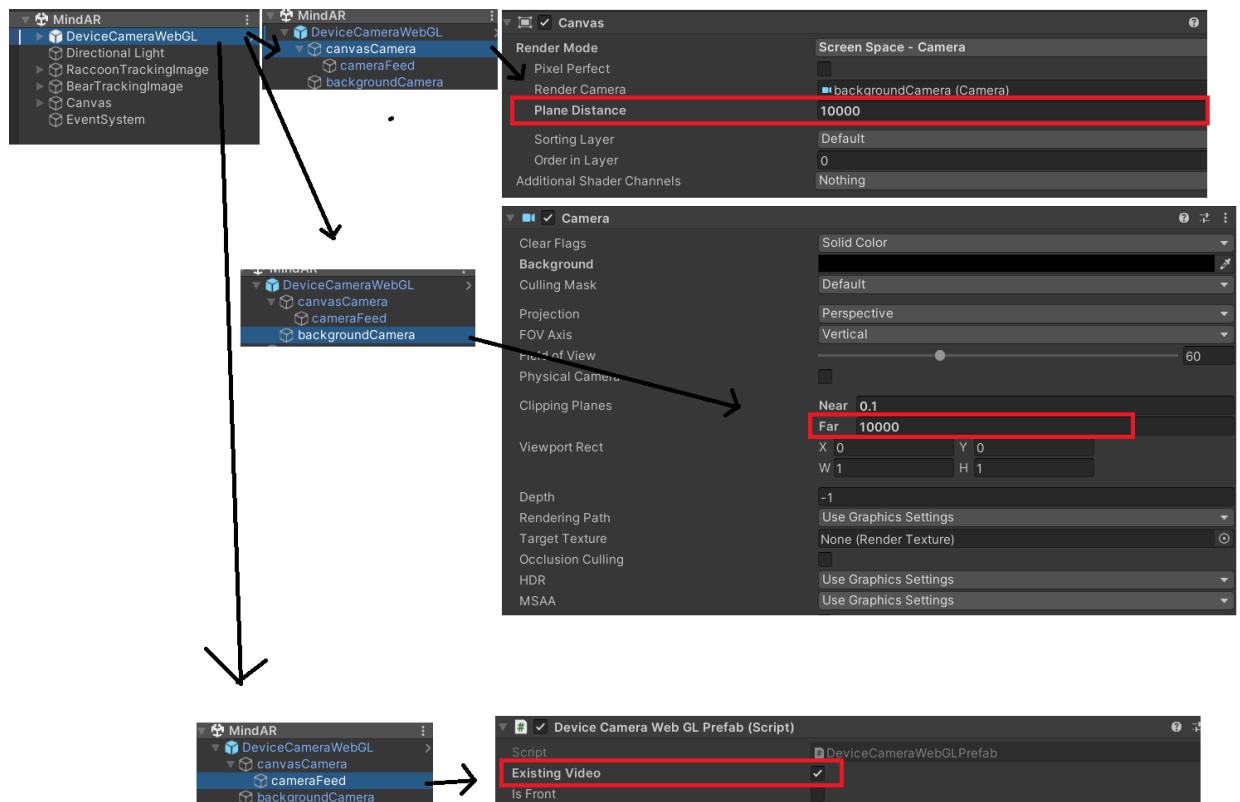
MindAR
DeviceCameraWebGL
Directional Light
RaccoonTrackingImage
BearTrackingImage
Canvas
EventSystem

MindAR
DeviceCameraWebGL
canvasCamera
cameraFeed
backgroundCamera

Canvas
Render Mode Screen Space - Camera
Pixel Perfect
Render Camera backgroundCamera (Camera)
Plane Distance 10000
Sorting Layer Default
Order in Layer 0
Additional Shader Channels Nothing

MindAR
DeviceCameraWebGL
canvasCamera
cameraFeed
backgroundCamera

Camera
Clear Flags Solid Color
Background
Culling Mask Default
Projection Perspective
FOV Axis Vertical
Field of View 60
Physical Camera
Clipping Planes Near 0.1
Far 10000
Viewport Rect X 0 Y 0
W 1 H 1
Depth -1
Rendering Path Use Graphics Settings
Target Texture None (Render Texture)
Occlusion Culling
HDR Use Graphics Settings
MSAA Use Graphics Settings

MindAR
DeviceCameraWebGL
canvasCamera
cameraFeed
backgroundCamera

Device Camera Web GL Prefab (Script)
Script DeviceCameraWebGLPrefab
Existing Video
Is Front